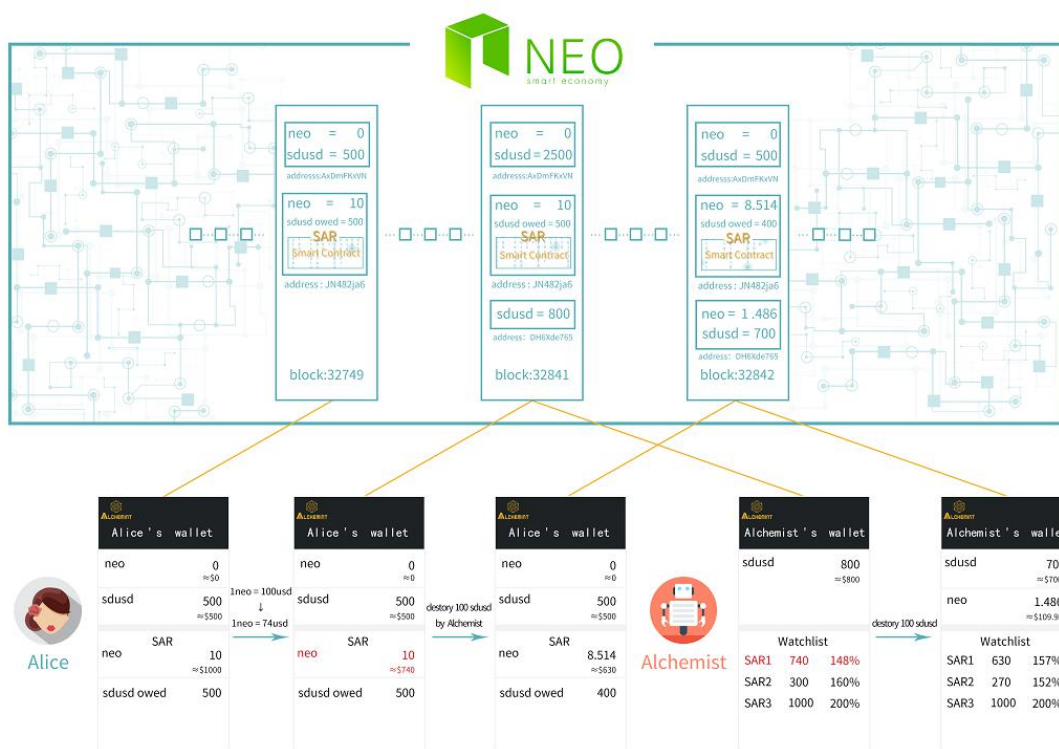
NEO
smart economy

neo = 0
sdusd = 500
address:AxDmFKxVN
neo = 10
sdusd owed = 500
SAR
Smart Contract
address : JN482ja6
block:32749

neo = 0
sdusd = 2500
address:AxDmFKxVN
neo = 10
sdusd owed = 500
SAR
Smart Contract
address : JN482ja6
sdusd = 800
address: DH6Xde765
block:32841

neo = 0
sdusd = 500
address:AxDmFKxVN
neo = 8.514
sdusd owed = 400
SAR
Smart Contract
address : JN482ja6
neo = 1.486
sdusd = 700
address: DH6Xde765
block:32842

Alice

Alchemist
Alice's wallet
neo 0 ≈$0
sdusd 500 ≈$500
SAR
neo 10 ≈$1000
sdusd owed 500

1neo = 100usd
↓
1neo = 74usd

Alchemist
Alice's wallet
neo 0 ≈0
sdusd 500 ≈$500
SAR
neo 10 ≈$740
sdusd owed 500

destory 100 sdusd by Alchemist

Alchemist
Alice's wallet
neo 0 ≈0
sdusd 500 ≈$500
SAR
neo 8.514 ≈$630
sdusd owed 400

Alchemist

Alchemist
Alchemist's wallet
sdusd 800 ≈$800
Watchlist
SAR1 740 148%
SAR2 300 160%
SAR3 1000 200%

destory 100 sdusd

Alchemist
Alchemist's walle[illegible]
sdusd 70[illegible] ≈$70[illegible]
neo 1.48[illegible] ≈$109.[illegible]
Watchlist
SAR1 630 157%
SAR2 270 152%
SAR3 1000 200%